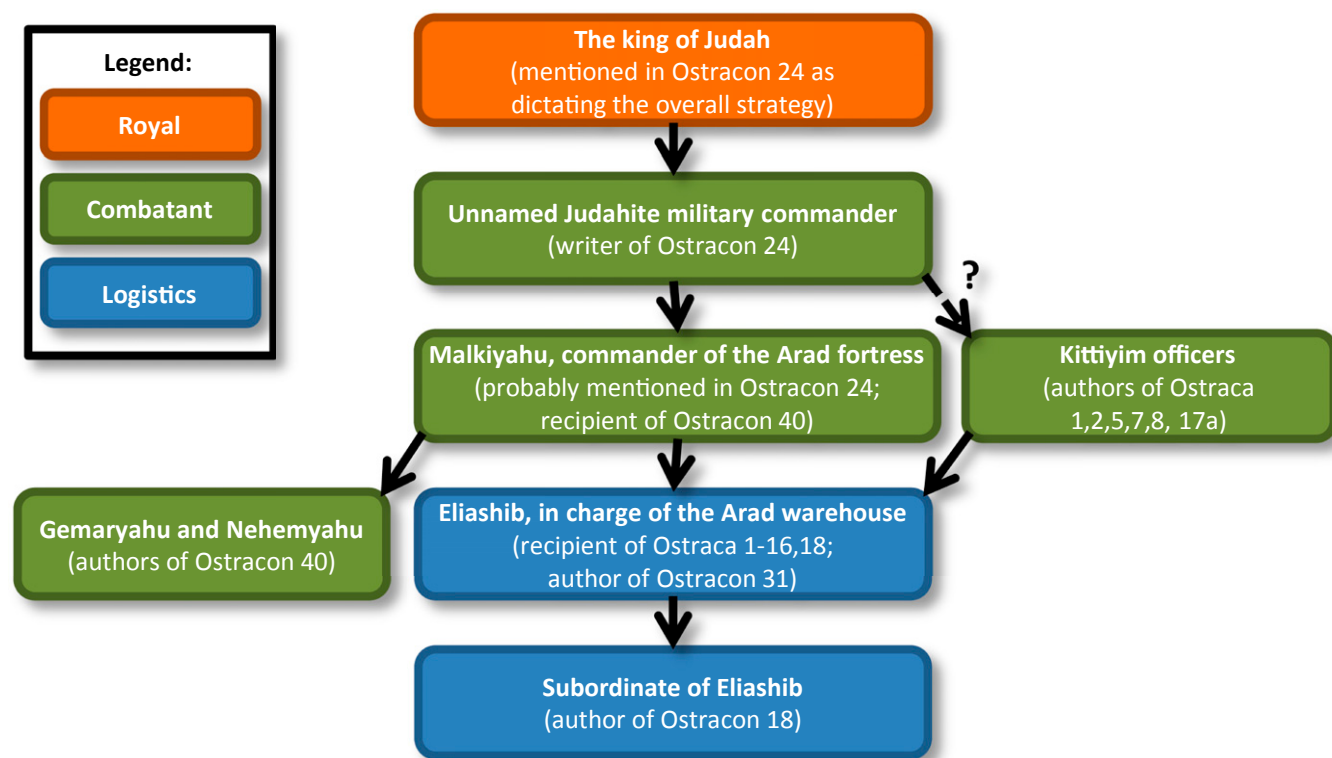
Legend:

Royal

Combatant

Logistics

The king of Judah
(mentioned in Ostracon 24 as dictating the overall strategy)

Unnamed Judahite military commander
(writer of Ostracon 24)

?

Malkiyahu, commander of the Arad fortress
(probably mentioned in Ostracon 24; recipient of Ostracon 40)

Kittiyim officers
(authors of Ostraca 1,2,5,7,8, 17a)

Gemaryahu and Nehemyahu
(authors of Ostracon 40)

Eliashib, in charge of the Arad warehouse
(recipient of Ostraca 1-16,18; author of Ostracon 31)

Subordinate of Eliashib
(author of Ostracon 18)